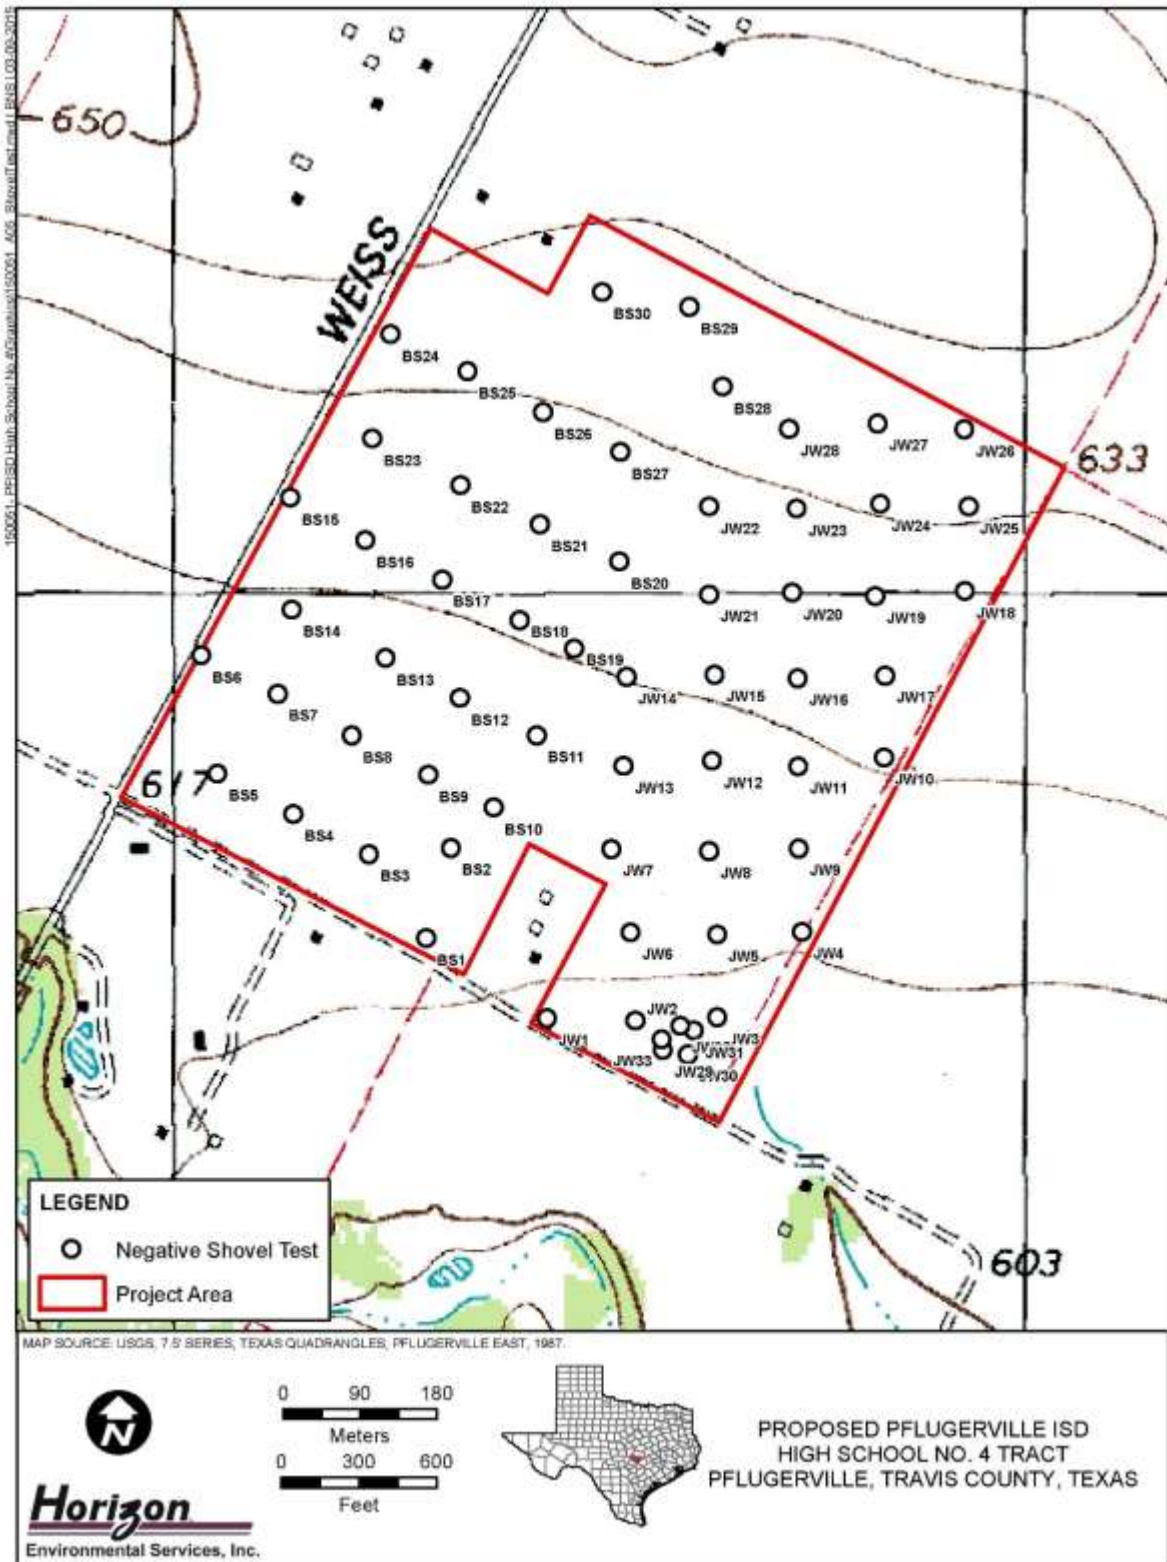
650

WEISS

633

617

603

BS30
BS29
BS24
BS25
BS28
BS26
JW28
JW27
JW26
BS23
BS27
BS22
JW22
JW23
JW24
JW25
BS15
BS21
BS16
BS20
BS17
JW21
JW20
JW19
JW18
BS14
BS18
BS19
BS6
BS13
JW14
JW15
JW16
JW17
BS7
BS12
BS8
BS11
JW13
JW12
JW11
JW10
BS5
BS9
BS4
BS10
BS3
BS2
JW7
JW8
JW9
JW6
JW5
JW4
BS1
JW2
JW1
JW3
JW33
JW31
JW29
JW30

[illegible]

LEGEND
Negative Shovel Test
Project Area

MAP SOURCE: USGS, 7.5' SERIES, TEXAS QUADRANGLES, PFLUGERVILLE EAST, 1987.

N

Horizon
Environmental Services, Inc.

0 90 180
Meters
0 300 600
Feet

PROPOSED PFLUGERVILLE ISD
HIGH SCHOOL NO. 4 TRACT
PFLUGERVILLE, TRAVIS COUNTY, TEXAS